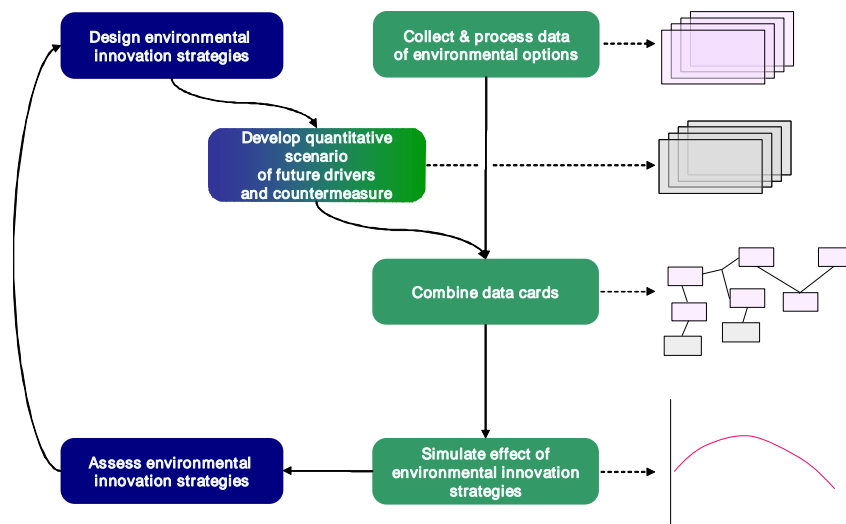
Design environmental innovation strategies

Collect & process data of environmental options

Develop quantitative scenario of future drivers and countermeasure

Combine data cards

Assess environmental innovation strategies

Simulate effect of environmental innovation strategies